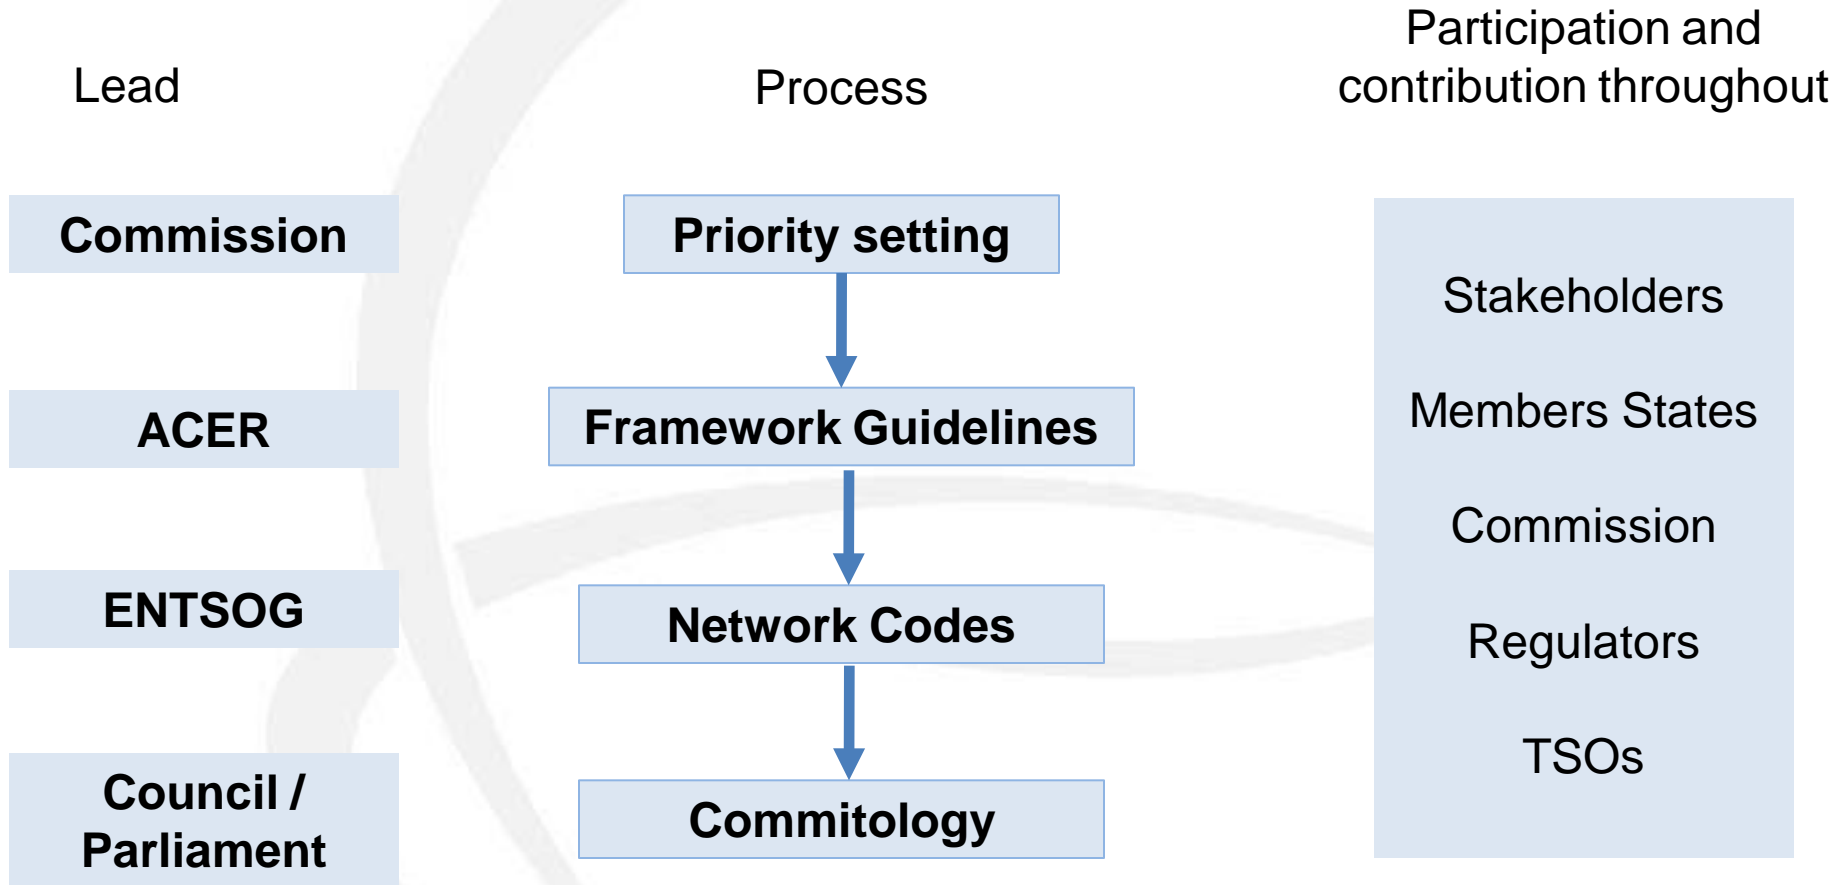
Lead

Process

Participation and contribution throughout

Commission

Priority setting

Stakeholders

Members States

Commission

Regulators

TSOs

ACER

Framework Guidelines

ENTSOG

Network Codes

Council / Parliament

Commitology